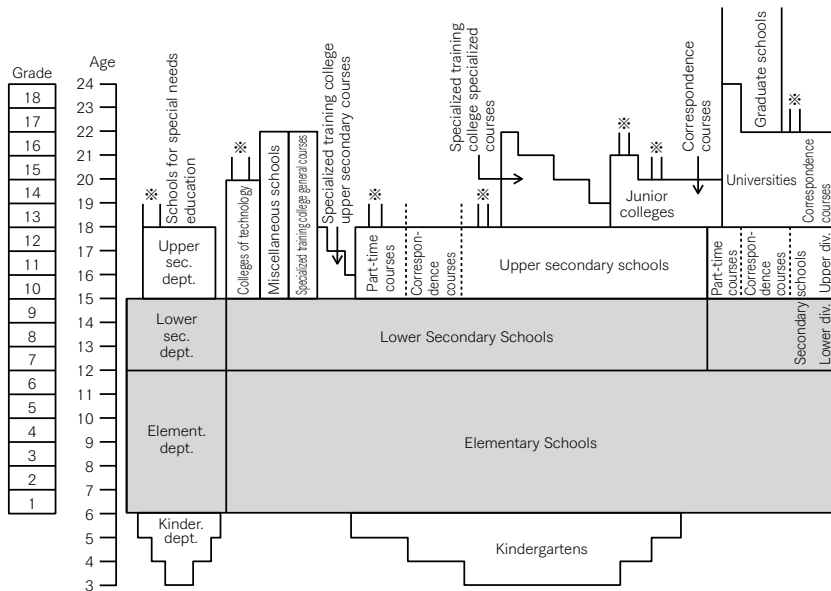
Grade
18
17
16
15
14
13
12
11
10
9
8
7
6
5
4
3
2
1

Age
24
23
22
21
20
19
18
17
16
15
14
13
12
11
10
9
8
7
6
5
4
3

※ Schools for special needs education

Upper sec. dept.

Lower sec. dept.

Element. dept.

Kinder. dept.

※ Colleges of technology

Miscellaneous schools

Specialized training college general courses

Specialized training college upper secondary courses

※ Part-time courses

Correspondence courses

※ Specialized training college specialized courses

Upper secondary schools

※ ※ Junior colleges

Correspondence courses

Universities

Graduate schools

※ Correspondence courses

Part-time courses

Correspondence courses

Secondary schools Upper div. Lower div.

Lower Secondary Schools

Elementary Schools

Kindergartens